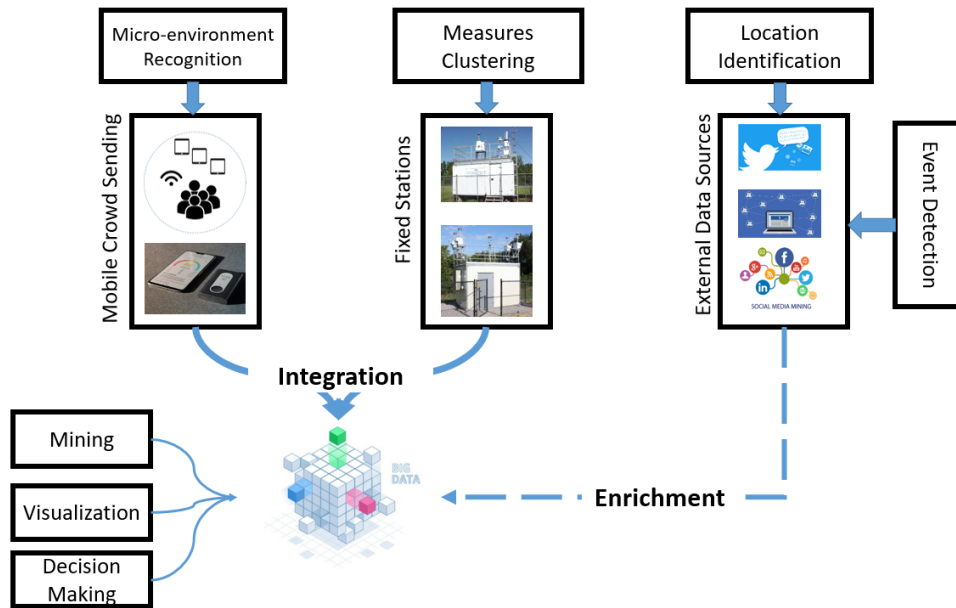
Micro-environment Recognition

Measures Clustering

Location Identification

Mobile Crowd Sending

Fixed Stations

External Data Sources

Event Detection

SOCIAL MEDIA MINING

Integration

Mining

Visualization

Decision Making

BIG DATA

Enrichment